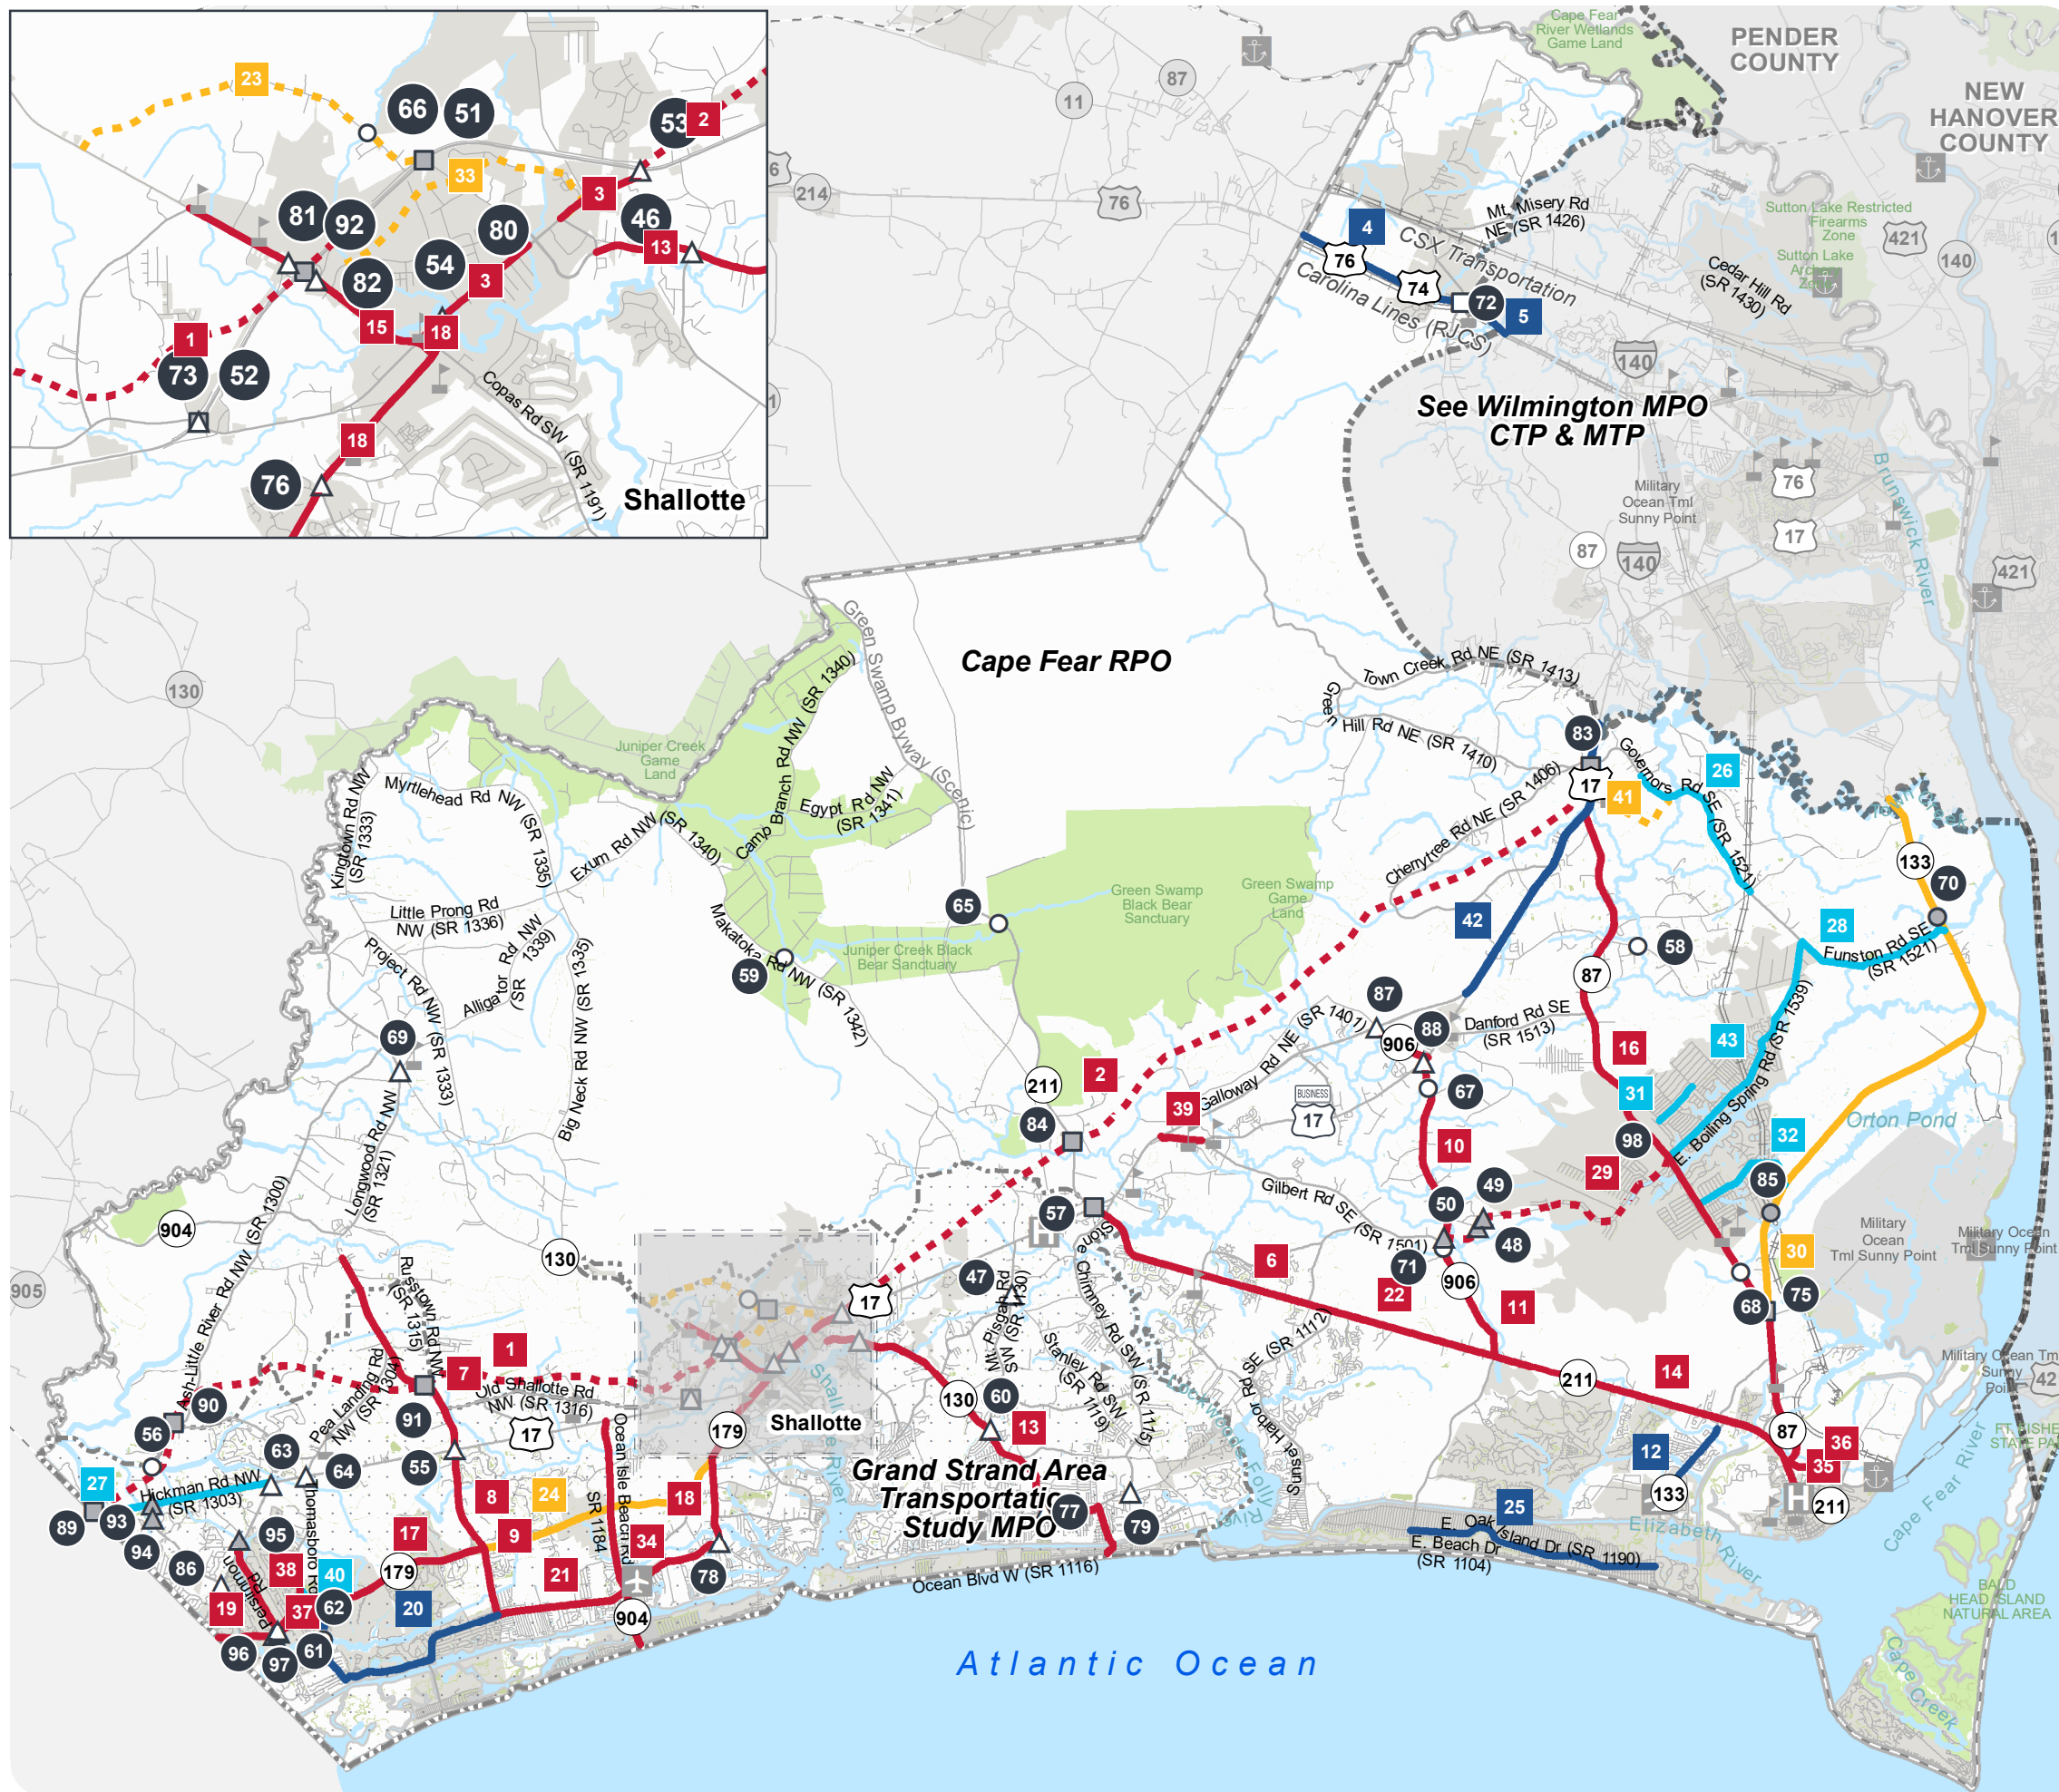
23
66
51
53
2
33
3
46
81
92
80
13
82
54
3
1
15
18
73
52
Copas Rd SW (SR 1191)
18
76
Shallotte

Cape Fear River Wetlands Game Land
PENDER COUNTY
NEW HANOVER COUNTY
87
11
214
76
Mt. Misery Rd NE (SR 1426)
4
CSX Transportation
Carolina Lines (RJCS)
76
74
72
5
Sutton Lake Restricted Firearms Zone
Sutton Lake Archery Zone
421
140
Cedar Hill Rd (SR 1430)
140
See Wilmington MPO CTP & MTP
Military Ocean Tml Sunny Point
76
17
87
140
Brunswick River
421
130
Cape Fear RPO
Green Swamp Byway (Scenic)
Juniper Creek Game Land
Camp Branch Rd NW (SR 1340)
Egypt Rd NW (SR 1341)
Myrtlehead Rd NW (SR 1335)
Exum Rd NW (SR 1340)
Kingtown Rd NW (SR 1333)
Little Prong Rd NW (SR 1336)
Project Rd NW (SR 1333)
Alligator Rd NW (SR 1339)
Big Neck Rd NW (SR 1335)
Makatoka Rd NW (SR 1342)
65
59
Green Swamp Black Bear Sanctuary
Green Swamp Game Land
Juniper Creek Black Bear Sanctuary
Town Creek Rd NE (SR 1413)
Green Hill Rd NE (SR 1410)
Cherrytree Rd NE (SR 1406)
Governors Rd SE (SR 1521)
83
17
41
26
133
70
42
28
Funston Rd SE (SR 1521)
58
87
87
Danford Rd SE (SR 1513)
88
906
Galloway Rd NE (SR 1401)
69
16
43
Boiling Spring Rd (SR 1539)
E. Boiling Spring
67
211
2
39
BUSINESS 17
84
31
98
10
Orton Pond
32
29
85
49
Gilbert Rd SE (SR 1501)
50
48
Military Ocean Tml Sunny Point
Military Ocean Tml Sunny Point
Longwood Rd NW (SR 1321)
904
Ash-Little River Rd NW (SR 1300)
130
57
6
30
Russtown Rd NW (SR 1315)
47
Mt. Pisgah Rd SW (SR 1130)
Stone Chimney Rd SW (SR 1115)
Stanley Rd SW (SR 1119)
71
22
906
11
75
68
17
Lockwood Folly River
Rd SE (SR 1112)
1
7
Old Shallotte Rd NW (SR 1316)
Pea Landing Rd NW (SR 1304)
90
211
14
Military Ocean Tml Sunny Point
56
91
17
Shallotte River
179
Shallotte
130
60
13
55
63
64
Grand Strand Area Transportation Study MPO
87
36
12
35
27
Hickman Rd NW (SR 1303)
Thomasboro Rd
Ocean Isle Beach Rd
SR 1184
133
211
Cape Fear River
89
93
8
24
18
77
Jabbertown Harbor Rd SE
25
E. Oak Island Dr (SR 1190)
E. Beach Dr (SR 1104)
Elizabeth River
FT. FISHER STATE PARK
94
95
17
9
34
79
86
38
40
179
21
78
Ocean Blvd W (SR 1116)
19
37
62
20
904
BALD HEAD ISLAND NATURAL AREA
96
97
61
Cape Creek
Atlantic Ocean
905